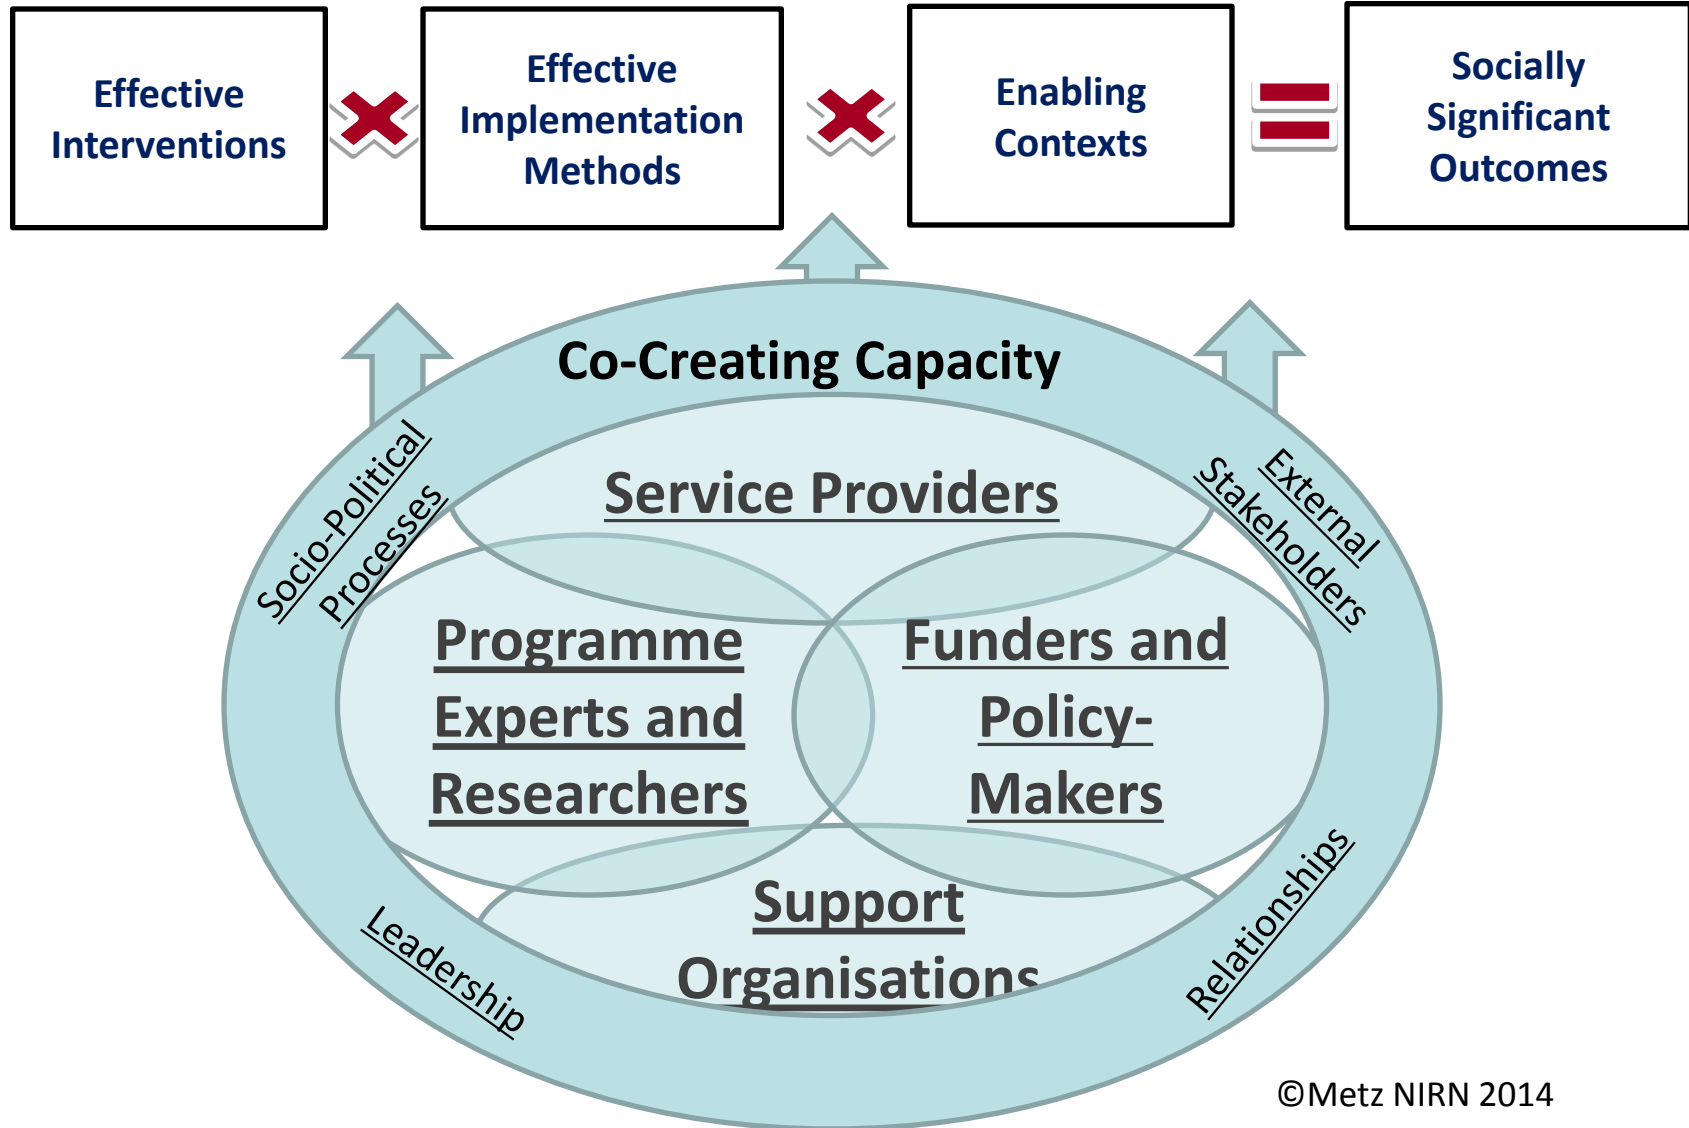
Effective Interventions

Effective Implementation Methods

Enabling Contexts

Socially Significant Outcomes

Co-Creating Capacity

Socio-Political Processes

External Stakeholders

Service Providers

Programme Experts and Researchers

Funders and Policy-Makers

Support Organisations

Leadership

Relationships

©Metz NIRN 2014